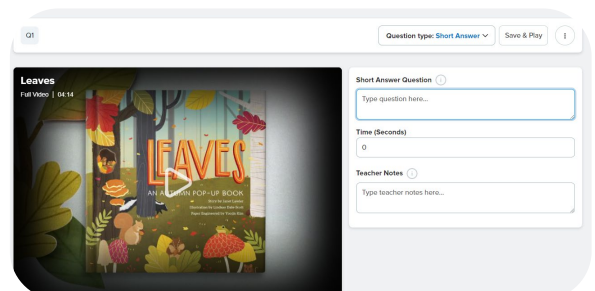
Q1

Question type: Short Answer

Save & Play

Leaves

Full Video | 04:14

LEAVES

AN AUTUMN POP-UP BOOK

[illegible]

Short Answer Question

Type question here...

Time (Seconds)

0

Teacher Notes

Type teacher notes here...